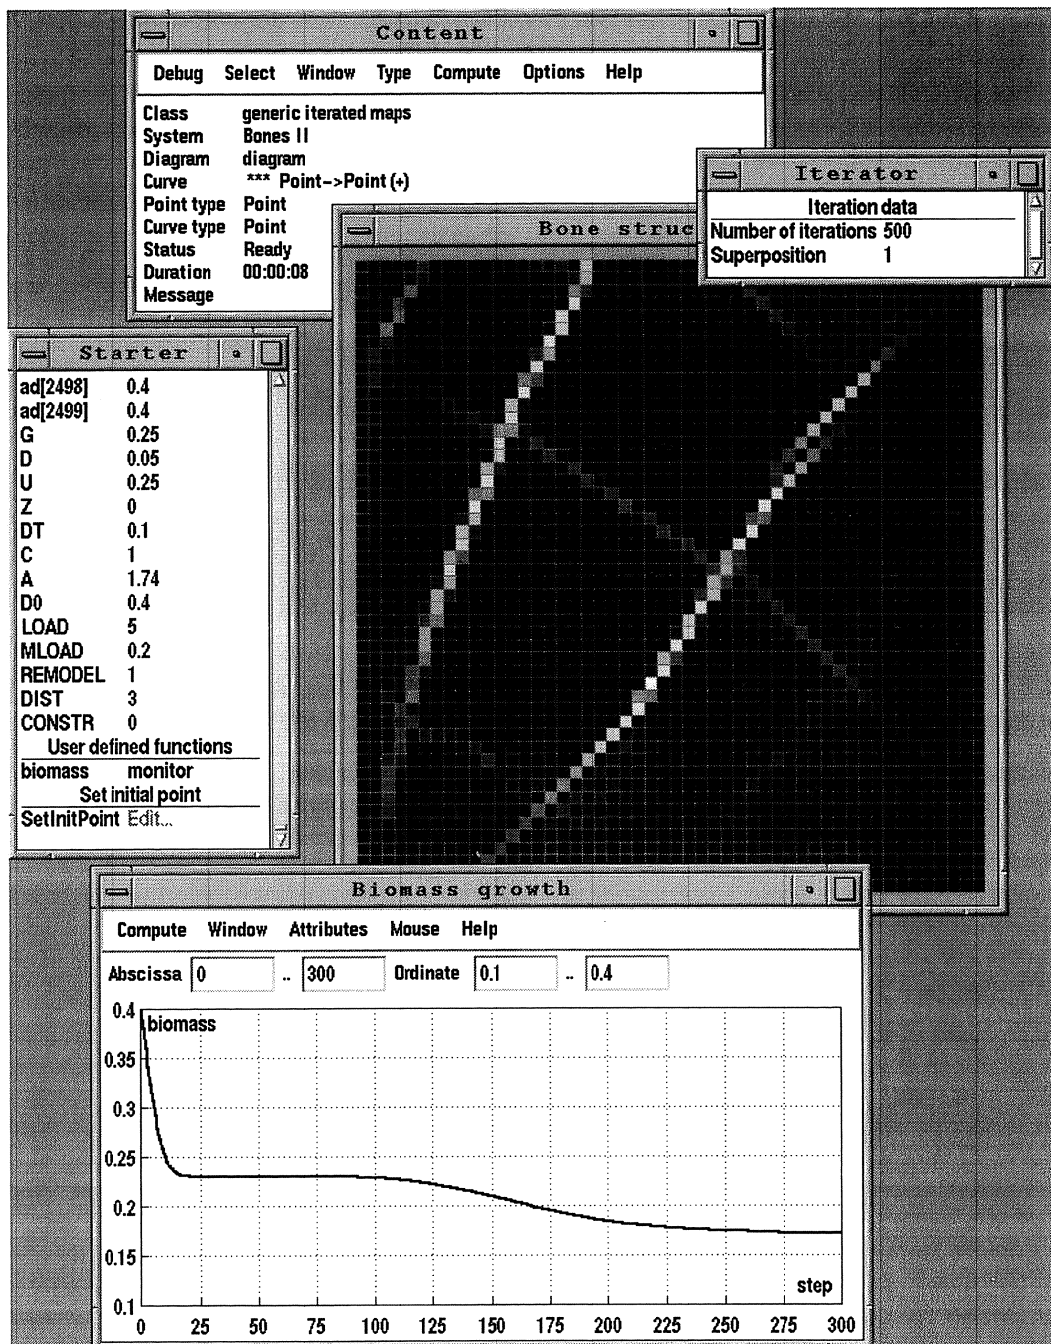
Content

Debug Select Window Type Compute Options Help

Class generic iterated maps
System Bones II
Diagram diagram
Curve *** Point->Point (+)
Point type Point
Curve type Point
Status Ready
Duration 00:00:08
Message

Iterator

Iteration data

Number of iterations 500
Superposition 1

Bone struc

Starter

ad[2498] 0.4
ad[2499] 0.4
G 0.25
D 0.05
U 0.25
Z 0
DT 0.1
C 1
A 1.74
D0 0.4
LOAD 5
MLOAD 0.2
REMODEL 1
DIST 3
CONSTR 0

User defined functions

biomass monitor

Set initial point

SetInitPoint Edit...

Biomass growth

Compute Window Attributes Mouse Help

Abscissa 0 .. 300 Ordinate 0.1 .. 0.4

0.4 biomass
0.35
0.3
0.25
0.2
0.15
0.1
step
0 25 50 75 100 125 150 175 200 225 250 275 300